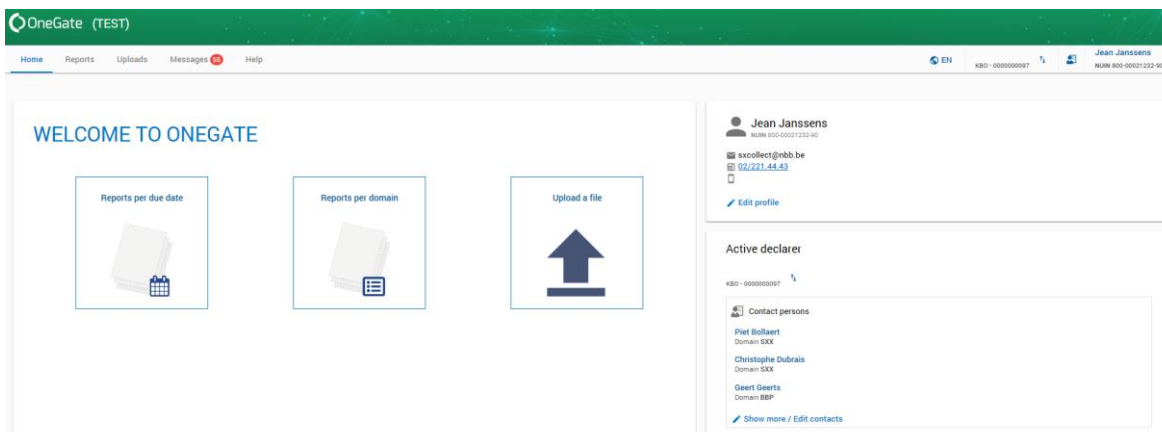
OneGate (TEST)

Home Reports Uploads Messages 65 Help

EN KBO - 0000000097 Jean Janssens NUIIN 800-00021232-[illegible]

WELCOME TO ONEGATE

Reports per due date

Reports per domain

Upload a file

Jean Janssens
NUIIN 800-00021232-90

sxcollect@nbb.be
02/221.44.43

Edit profile

Active declarer

KBO - 0000000097

Contact persons

Piet Bollaert
Domain SXX

Christophe Dubrais
Domain SXX

Geert Geerts
Domain BBP

Show more / Edit contacts